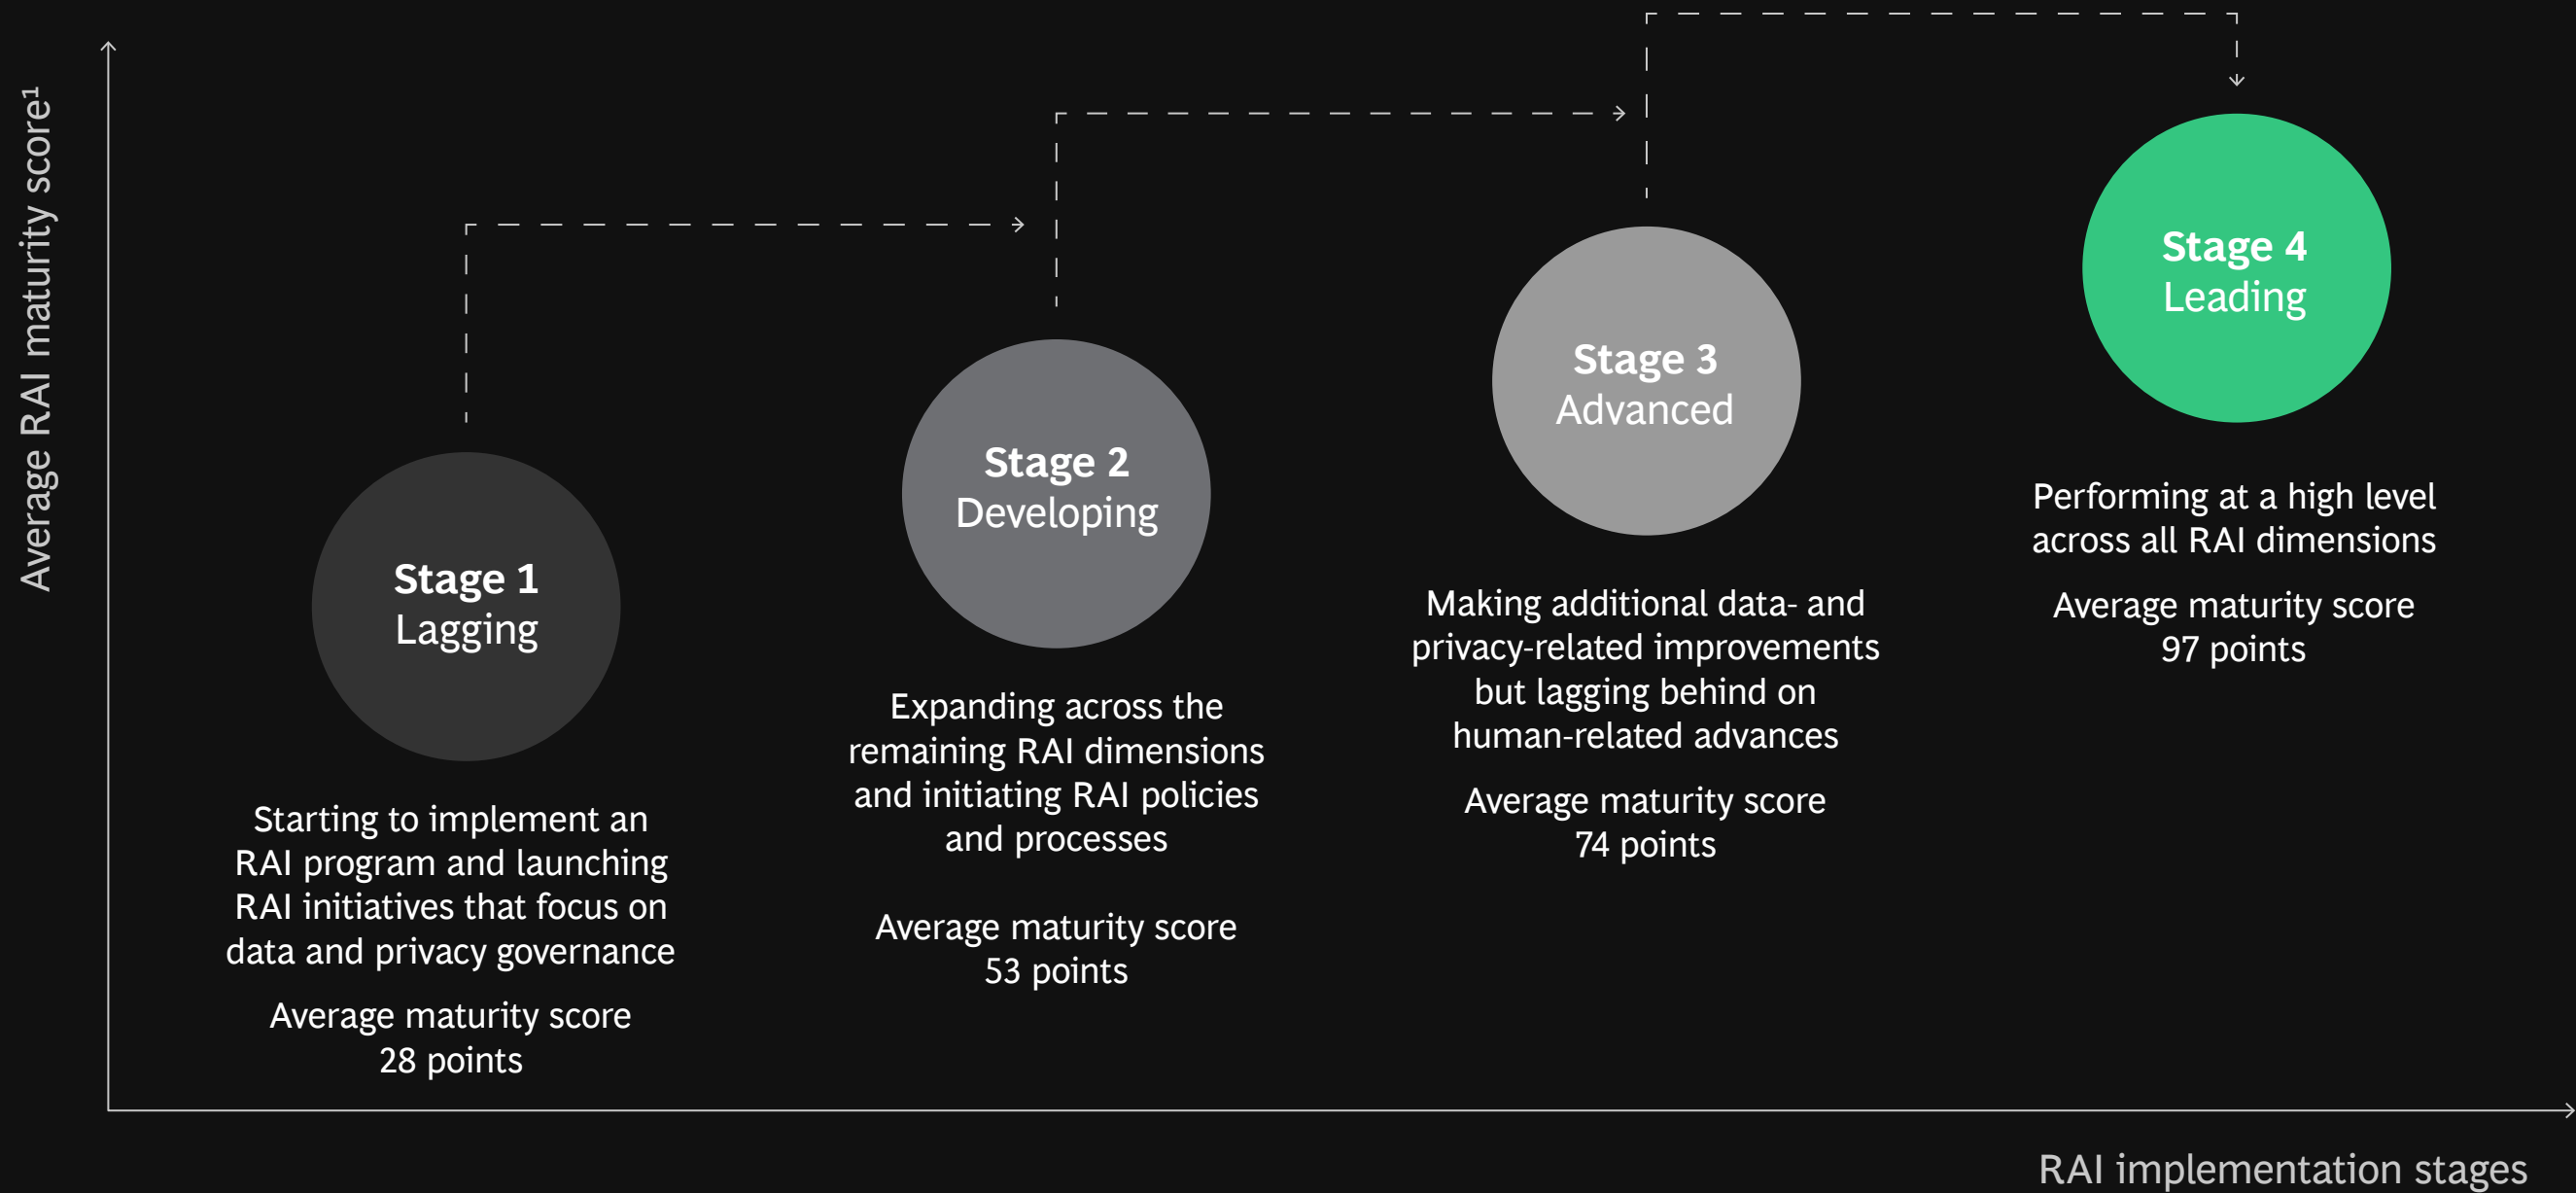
Average RAI maturity score$^1$

Stage 1
Lagging

Starting to implement an RAI program and launching RAI initiatives that focus on data and privacy governance

Average maturity score
28 points

Stage 2
Developing

Expanding across the remaining RAI dimensions and initiating RAI policies and processes

Average maturity score
53 points

Stage 3
Advanced

Making additional data- and privacy-related improvements but lagging behind on human-related advances

Average maturity score
74 points

Stage 4
Leading

Performing at a high level across all RAI dimensions

Average maturity score
97 points

RAI implementation stages